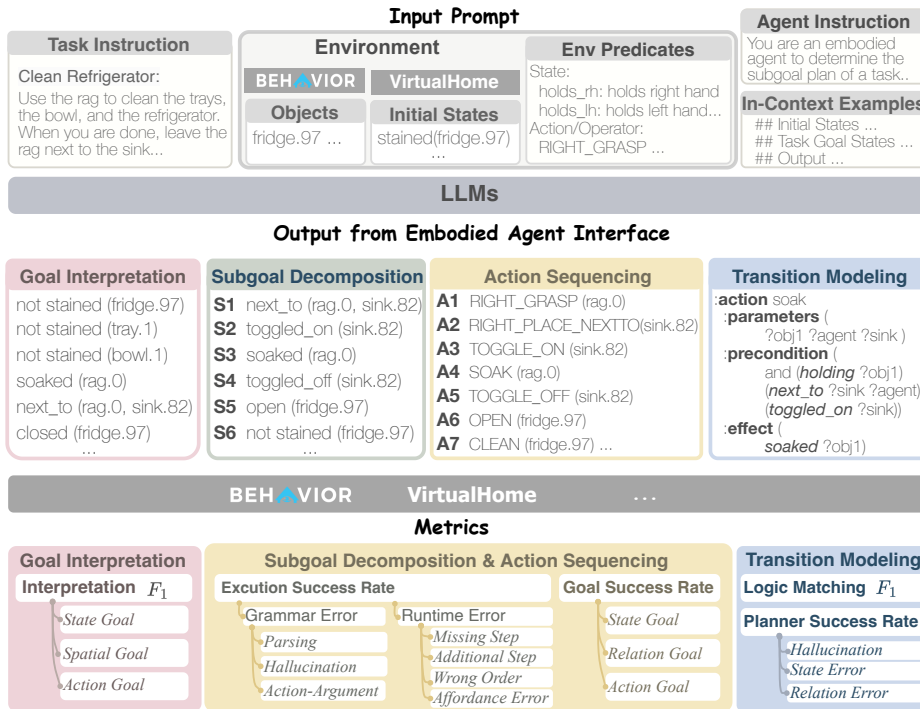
Input Prompt

Task Instruction

Clean Refrigerator:

Use the rag to clean the trays, the bowl, and the refrigerator. When you are done, leave the rag next to the sink...

Environment

BEHAVIOR

VirtualHome

Objects

fridge.97 ...

Initial States

stained(fridge.97)
...

Env Predicates

State:
holds_rh: holds right hand
holds_lh: holds left hand...
Action/Operator:
RIGHT_GRASP ...

Agent Instruction

You are an embodied agent to determine the subgoal plan of a task..

In-Context Examples

## Initial States ...
## Task Goal States ...
## Output ...

LLMs

Output from Embodied Agent Interface

Goal Interpretation

not stained (fridge.97)
not stained (tray.1)
not stained (bowl.1)
soaked (rag.0)
next_to (rag.0, sink.82)
closed (fridge.97)
...

Subgoal Decomposition

S1 next_to (rag.0, sink.82)
S2 toggled_on (sink.82)
S3 soaked (rag.0)
S4 toggled_off (sink.82)
S5 open (fridge.97)
S6 not stained (fridge.97)
...

Action Sequencing

A1 RIGHT_GRASP (rag.0)
A2 RIGHT_PLACE_NEXTTO(sink.82)
A3 TOGGLE_ON (sink.82)
A4 SOAK (rag.0)
A5 TOGGLE_OFF (sink.82)
A6 OPEN (fridge.97)
A7 CLEAN (fridge.97) ...

Transition Modeling

:action soak
:parameters (
?obj1 ?agent ?sink )
:precondition (
and (holding ?obj1)
(next_to ?sink ?agent)
(toggled_on ?sink))
:effect (
soaked ?obj1)

BEHAVIOR VirtualHome ...

Metrics

Goal Interpretation

Interpretation $F_1$

State Goal
Spatial Goal
Action Goal

Subgoal Decomposition & Action Sequencing

Exution Success Rate

Grammar Error
Parsing
Hallucination
Action-Argument

Runtime Error
Missing Step
Additional Step
Wrong Order
Affordance Error

Goal Success Rate

State Goal
Relation Goal
Action Goal

Transition Modeling

Logic Matching $F_1$

Planner Success Rate

Hallucination
State Error
Relation Error